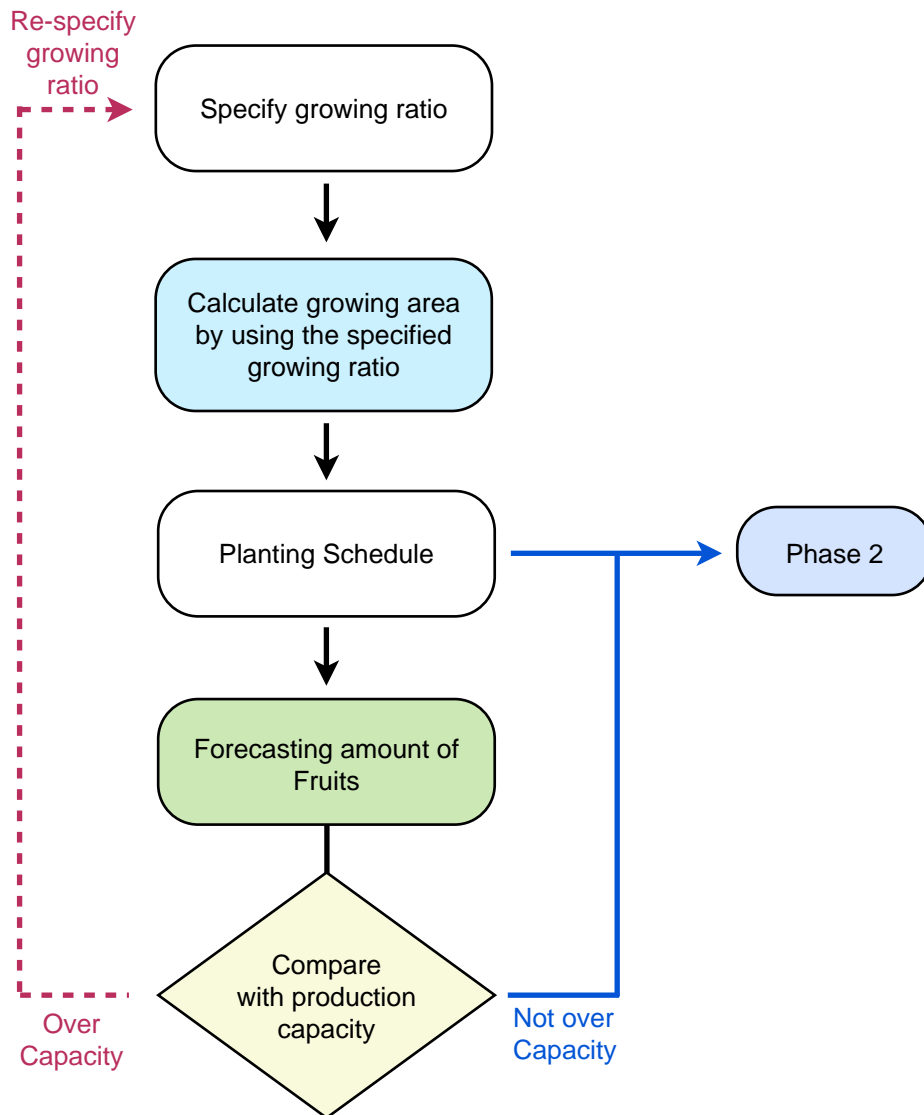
Re-specify growing ratio

Specify growing ratio

Calculate growing area by using the specified growing ratio

Planting Schedule

Phase 2

Forecasting amount of Fruits

Compare with production capacity

Over Capacity

Not over Capacity